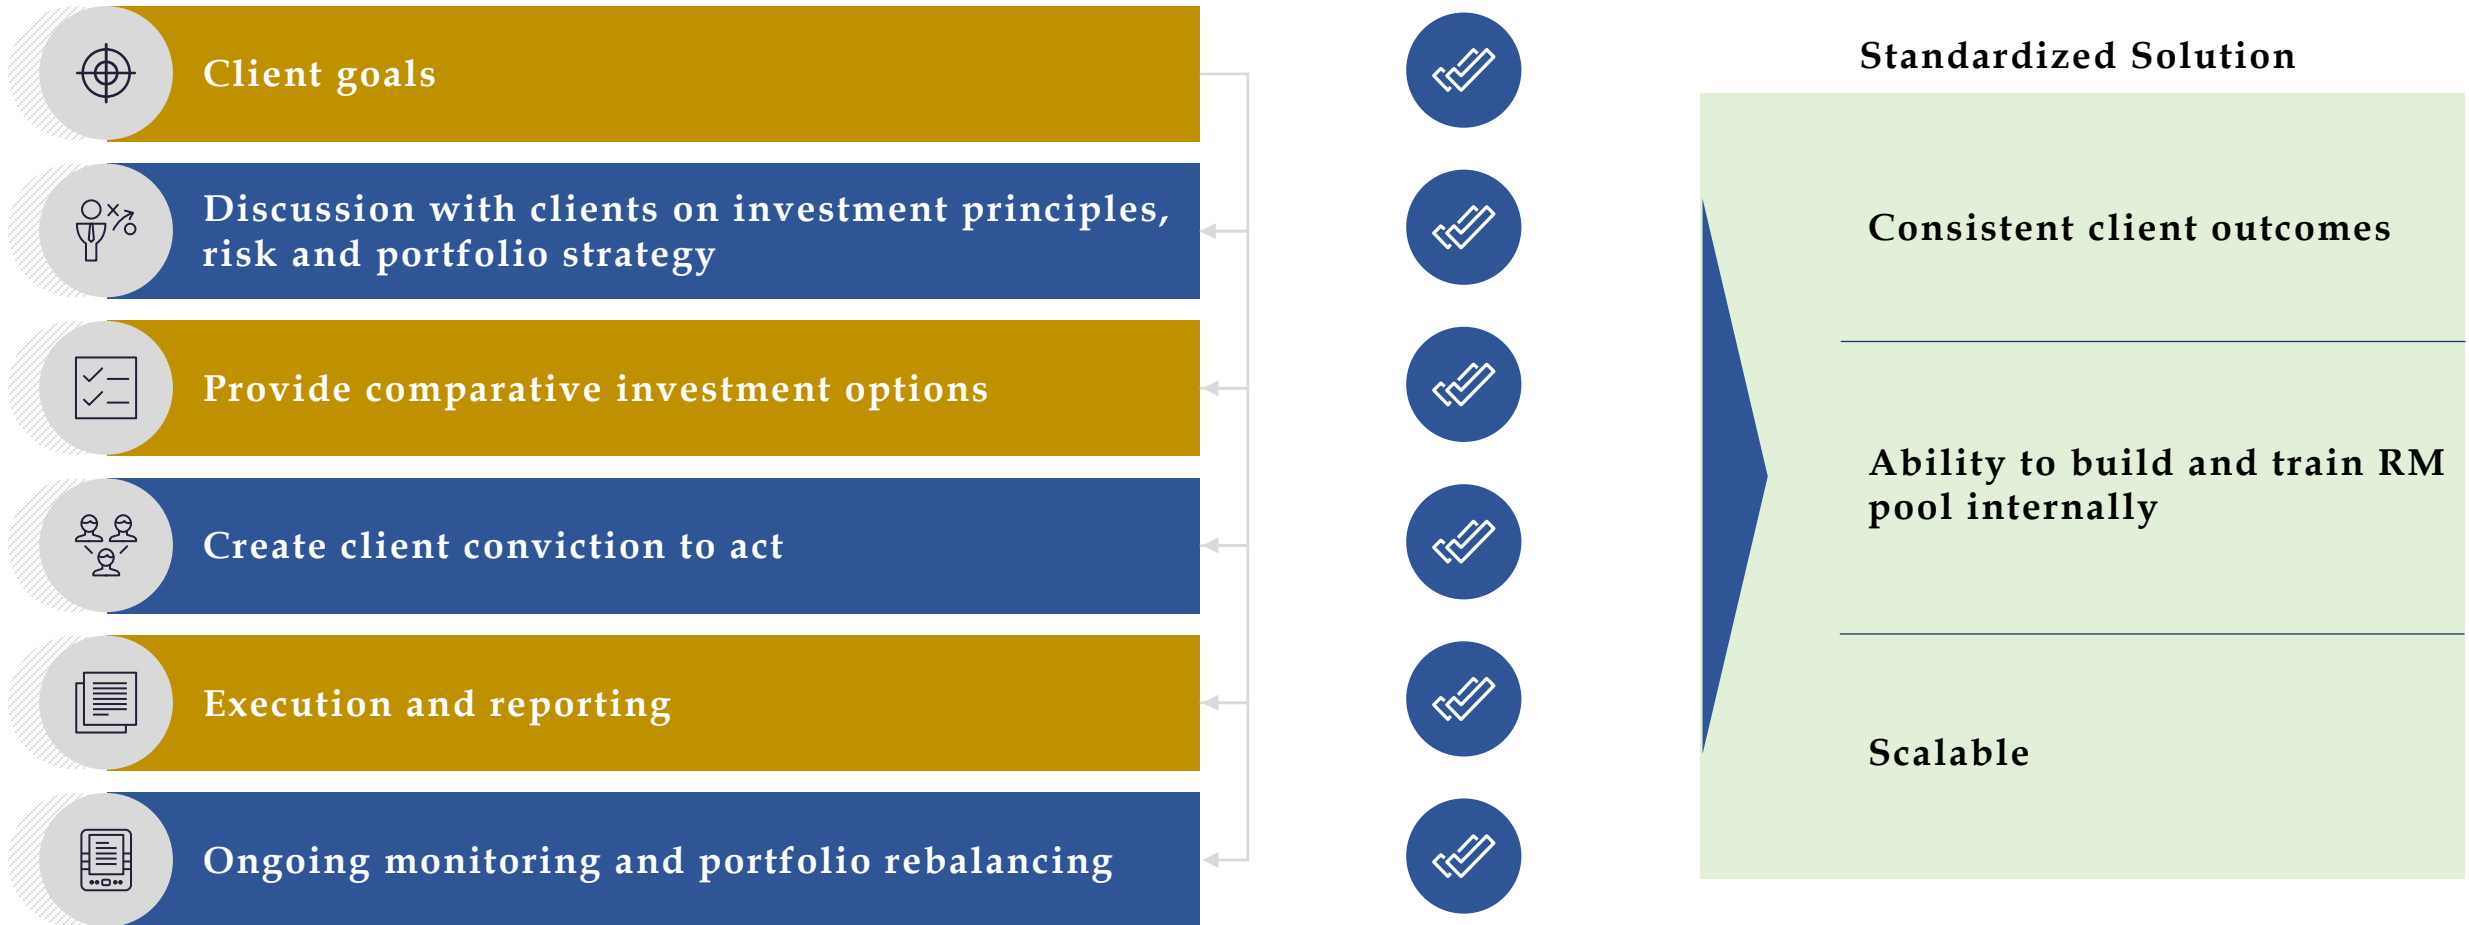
Client goals

Discussion with clients on investment principles, risk and portfolio strategy

Provide comparative investment options

Create client conviction to act

Execution and reporting

Ongoing monitoring and portfolio rebalancing

Standardized Solution

Consistent client outcomes

Ability to build and train RM pool internally

Scalable